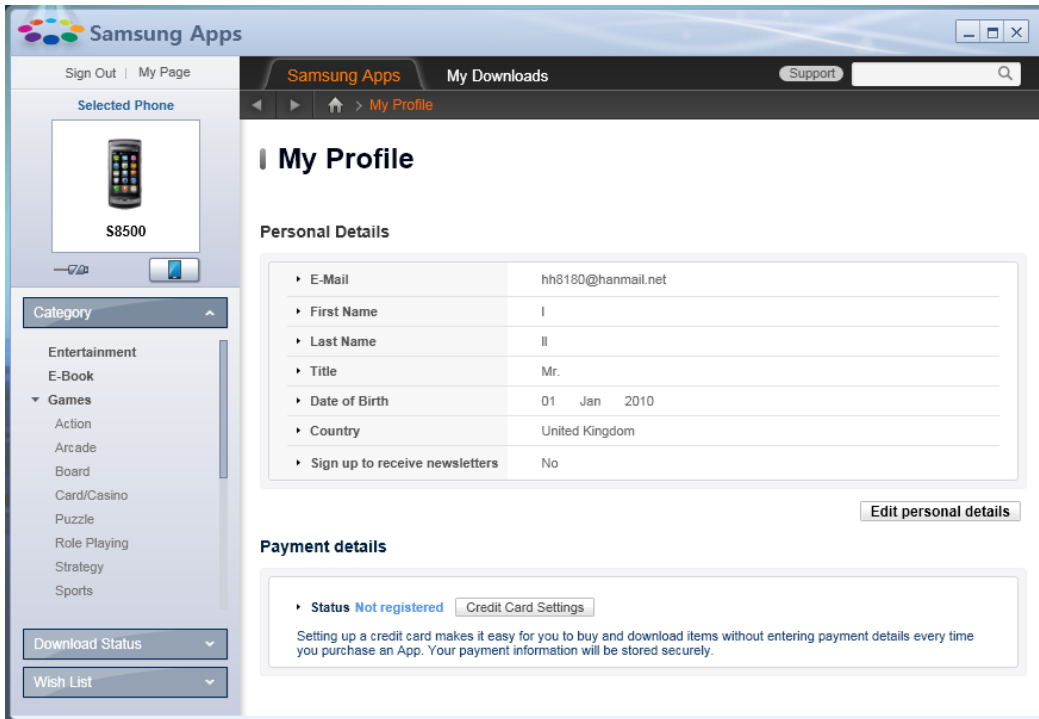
Samsung Apps

Sign Out | My Page

Selected Phone

S8500

Category

Entertainment
E-Book
Games
Action
Arcade
Board
Card/Casino
Puzzle
Role Playing
Strategy
Sports

Download Status

Wish List

Samsung Apps My Downloads Support

> My Profile

My Profile

Personal Details

| | |
|---|---|
| E-Mail | hh8180@hanmail.net |
| First Name | I |
| Last Name | II |
| Title | Mr. |
| Date of Birth | 01 Jan 2010 |
| Country | United Kingdom |
| Sign up to receive newsletters | No |

Edit personal details

Payment details

Status Not registered Credit Card Settings

Setting up a credit card makes it easy for you to buy and download items without entering payment details every time you purchase an App. Your payment information will be stored securely.